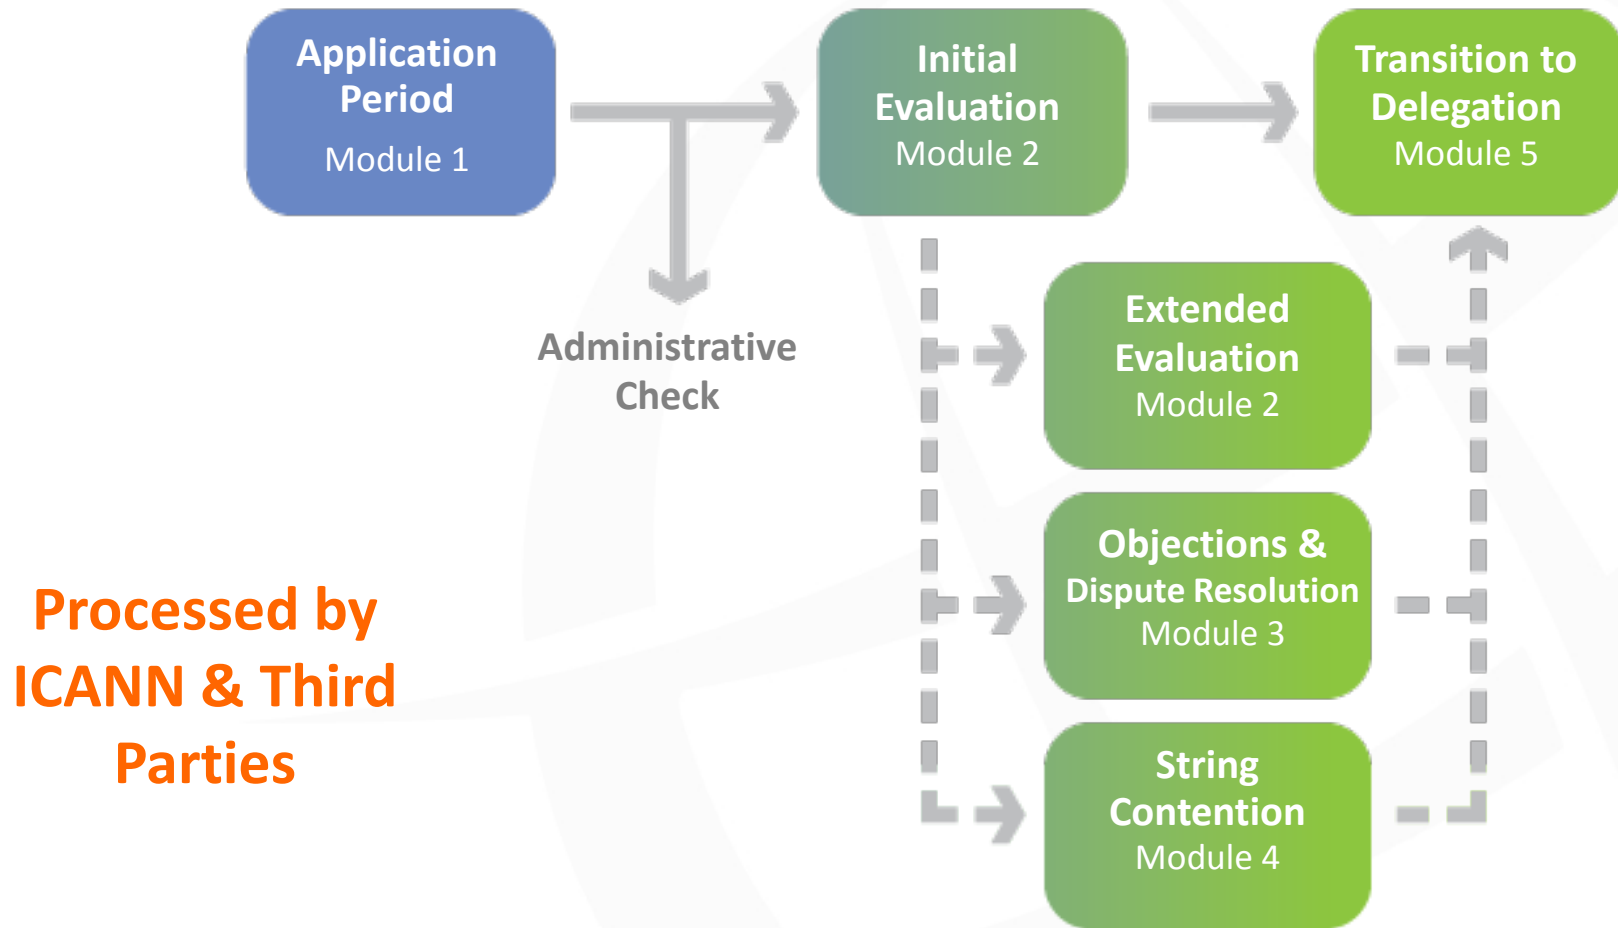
Application Period
Module 1

Initial Evaluation
Module 2

Transition to Delegation
Module 5

Administrative Check

Extended Evaluation
Module 2

Objections & Dispute Resolution
Module 3

String Contention
Module 4

Processed by ICANN & Third Parties